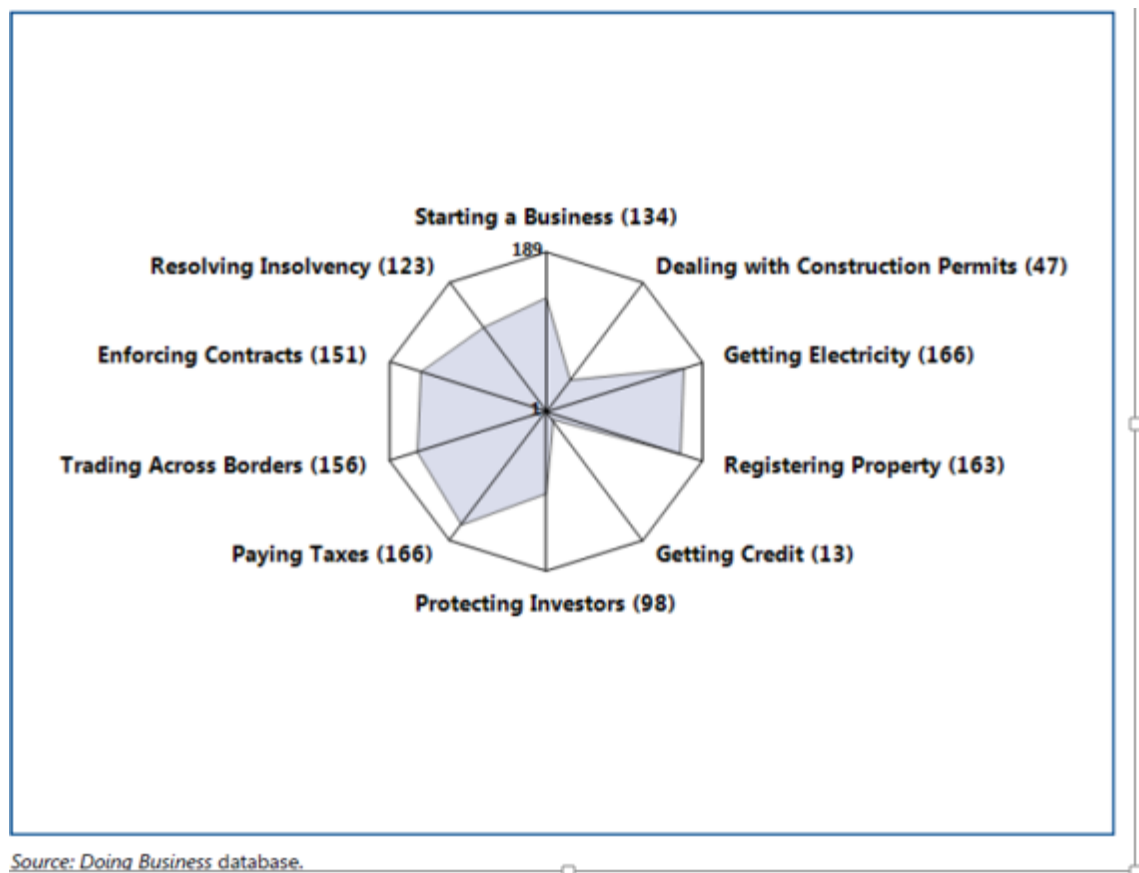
Starting a Business (134)

189

Resolving Insolvency (123)

Dealing with Construction Permits (47)

Enforcing Contracts (151)

Getting Electricity (166)

1

Trading Across Borders (156)

Registering Property (163)

Paying Taxes (166)

Getting Credit (13)

Protecting Investors (98)

Source: Doing Business database.